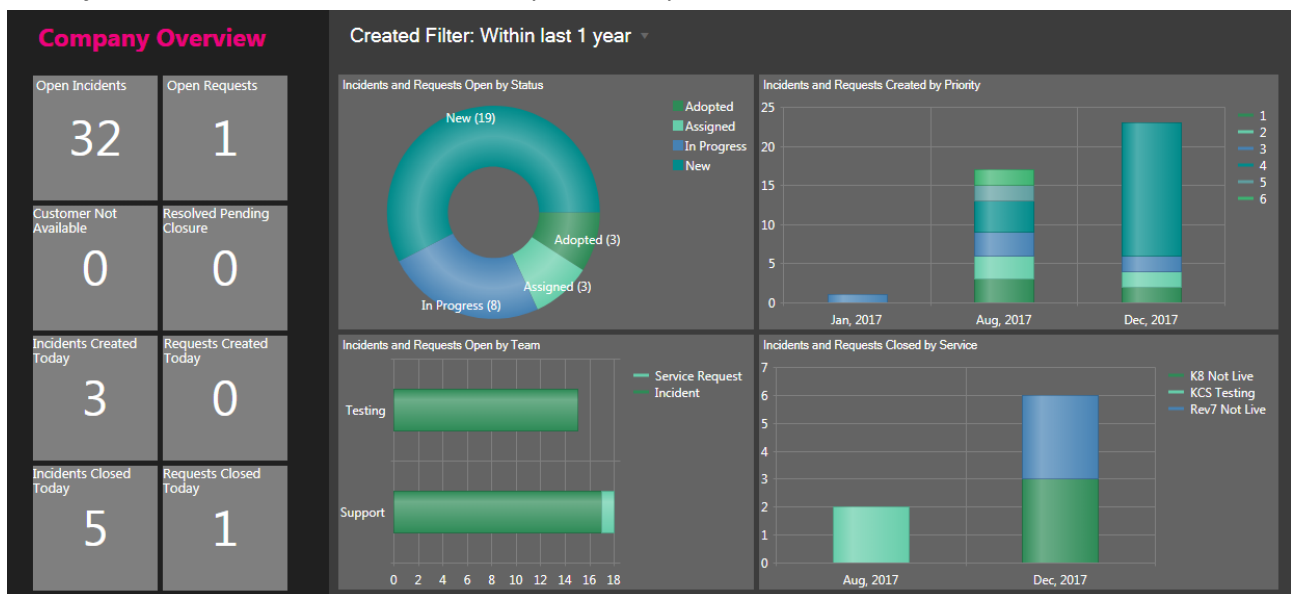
Company Overview

Open Incidents
32

Open Requests
1

Customer Not Available
0

Resolved Pending Closure
0

Incidents Created Today
3

Requests Created Today
0

Incidents Closed Today
5

Requests Closed Today
1

Created Filter: Within last 1 year

Incidents and Requests Open by Status

Adopted
Assigned
In Progress
New

New (19)
Adopted (3)
Assigned (3)
In Progress (8)

Incidents and Requests Created by Priority

25
20
15
10
5
0

Jan, 2017
Aug, 2017
Dec, 2017

1
2
3
4
5
6

Incidents and Requests Open by Team

Service Request
Incident

Testing
Support

0 2 4 6 8 10 12 14 16 18

Incidents and Requests Closed by Service

7
6
5
4
3
2
1
0

K8 Not Live
KCS Testing
Rev7 Not Live

Aug, 2017
Dec, 2017